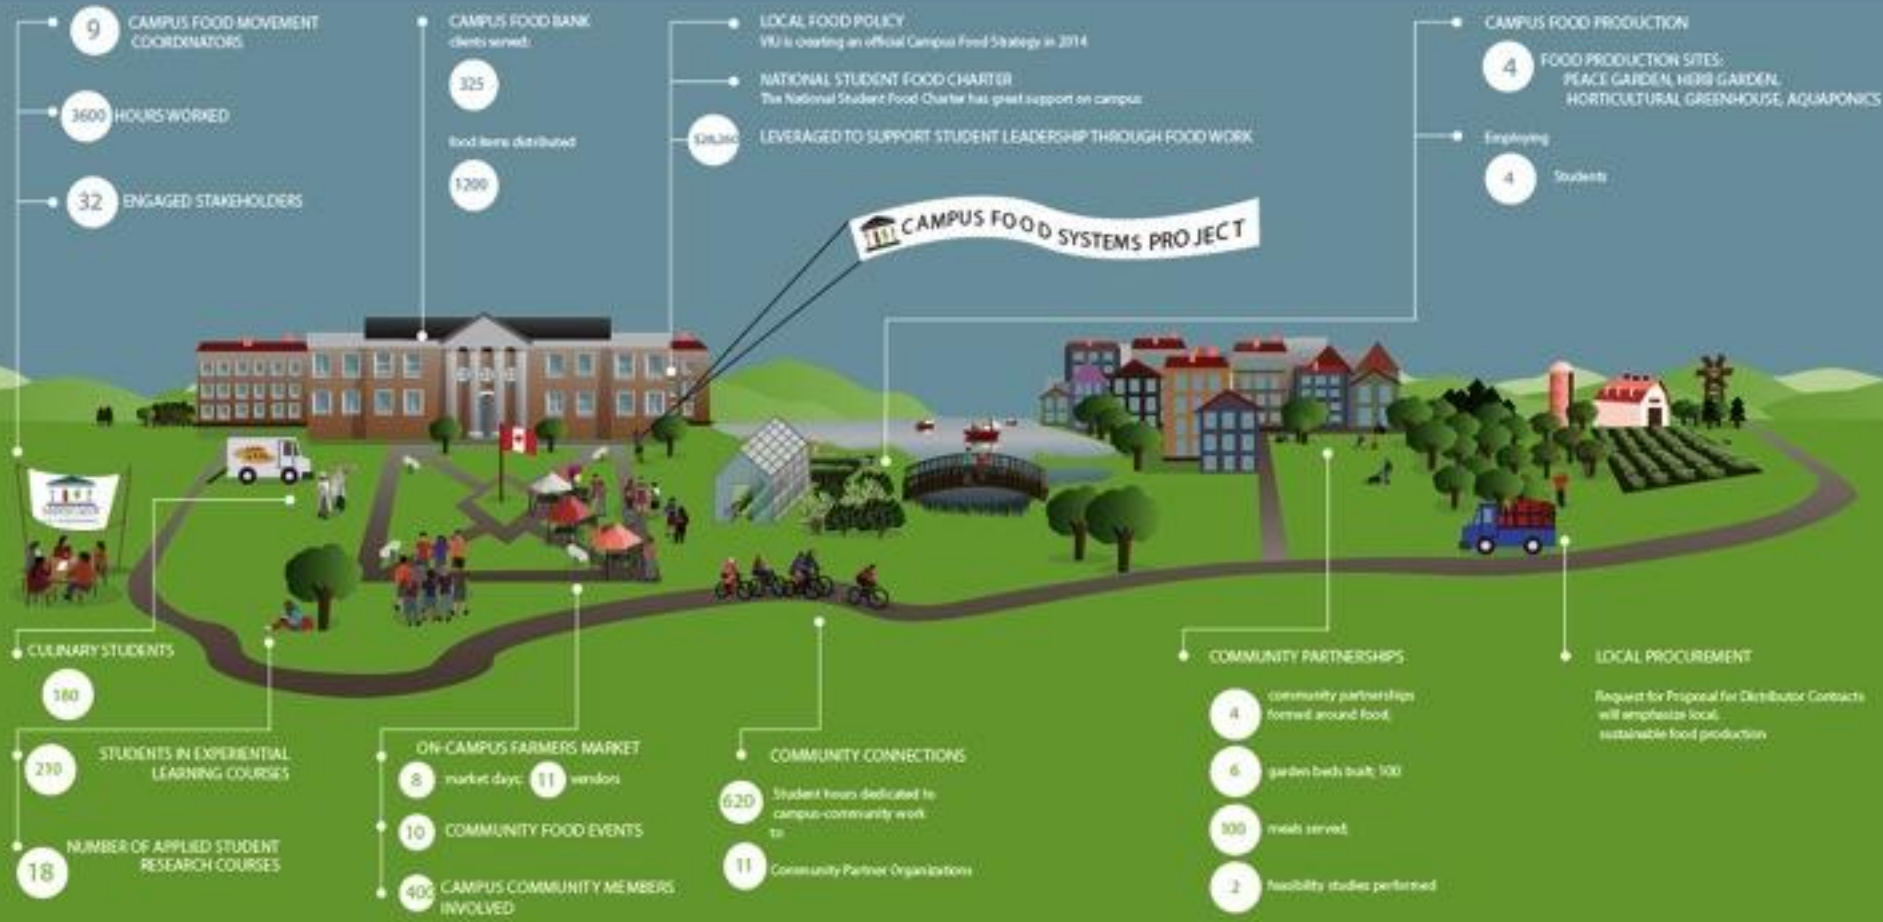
9 CAMPUS FOOD MOVEMENT COORDINATORS

3600 HOURS WORKED

32 ENGAGED STAKEHOLDERS

CAMPUS FOOD BANK
clients served:
325
food items distributed
1200

LOCAL FOOD POLICY
VIU is creating an official Campus Food Strategy in 2014

NATIONAL STUDENT FOOD CHARTER
The National Student Food Charter has great support on campus

$26,200 LEVERAGED TO SUPPORT STUDENT LEADERSHIP THROUGH FOOD WORK

CAMPUS FOOD PRODUCTION
4 FOOD PRODUCTION SITES: PEACE GARDEN, HERB GARDEN, HORTICULTURAL GREENHOUSE, AQUAPONICS
Employing
4 Students

CAMPUS FOOD SYSTEMS PROJECT

CULINARY STUDENTS
180

210 STUDENTS IN EXPERIENTIAL LEARNING COURSES

18 NUMBER OF APPLIED STUDENT RESEARCH COURSES

ON-CAMPUS FARMERS MARKET
8 market days; 11 vendors
10 COMMUNITY FOOD EVENTS
400 CAMPUS COMMUNITY MEMBERS INVOLVED

COMMUNITY CONNECTIONS
620 Student hours dedicated to campus-community work to
11 Community Partner Organizations

COMMUNITY PARTNERSHIPS
4 community partnerships formed around food;
6 garden beds built; 100
100 meals served;
2 feasibility studies performed

LOCAL PROCUREMENT
Request for Proposal for Distributor Contacts will emphasize local, sustainable food production